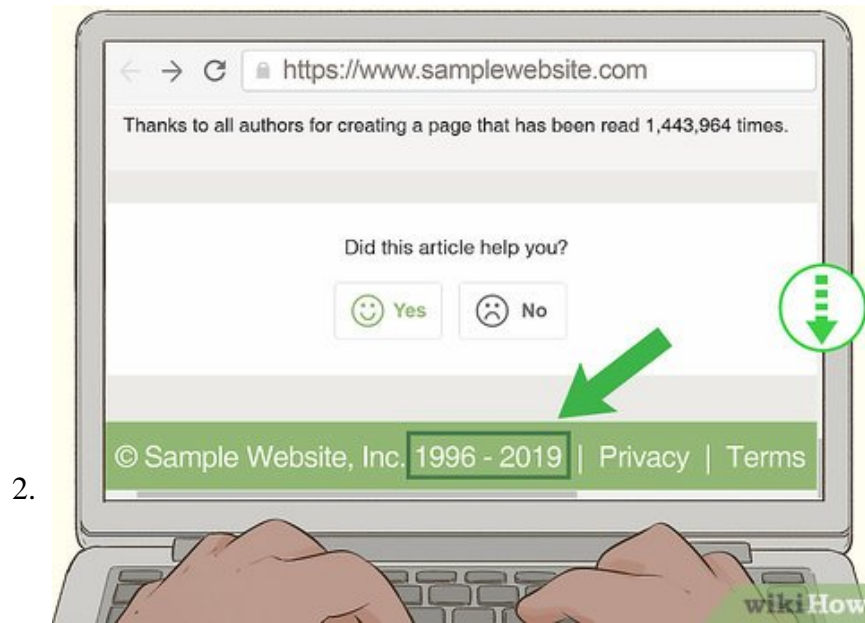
2.

https://www.samplewebsite.com

Thanks to all authors for creating a page that has been read 1,443,964 times.

Did this article help you?

Yes

No

© Sample Website, Inc. 1996 - 2019 | Privacy | Terms

wikiHow